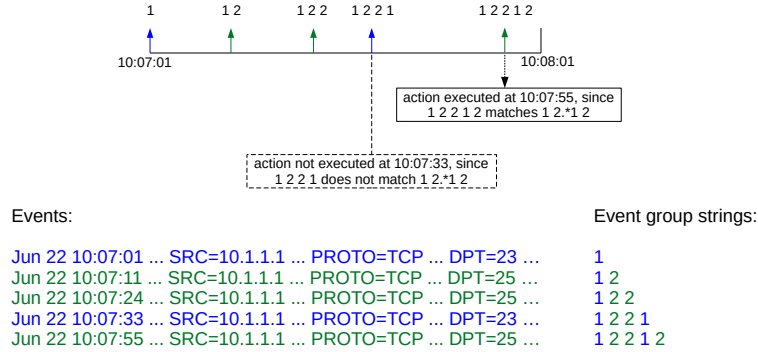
1   1 2   1 2 2   1 2 2 1   1 2 2 1 2

10:07:01   10:08:01

action executed at 10:07:55, since 1 2 2 1 2 matches 1 2.*1 2

action not executed at 10:07:33, since 1 2 2 1 does not match 1 2.*1 2

Events:

Event group strings:

| Events | Event group strings |
|---|---|
| Jun 22 10:07:01 ... SRC=10.1.1.1 ... PROTO=TCP ... DPT=23 ... | 1 |
| Jun 22 10:07:11 ... SRC=10.1.1.1 ... PROTO=TCP ... DPT=25 ... | 1 2 |
| Jun 22 10:07:24 ... SRC=10.1.1.1 ... PROTO=TCP ... DPT=25 ... | 1 2 2 |
| Jun 22 10:07:33 ... SRC=10.1.1.1 ... PROTO=TCP ... DPT=23 ... | 1 2 2 1 |
| Jun 22 10:07:55 ... SRC=10.1.1.1 ... PROTO=TCP ... DPT=25 ... | 1 2 2 1 2 |